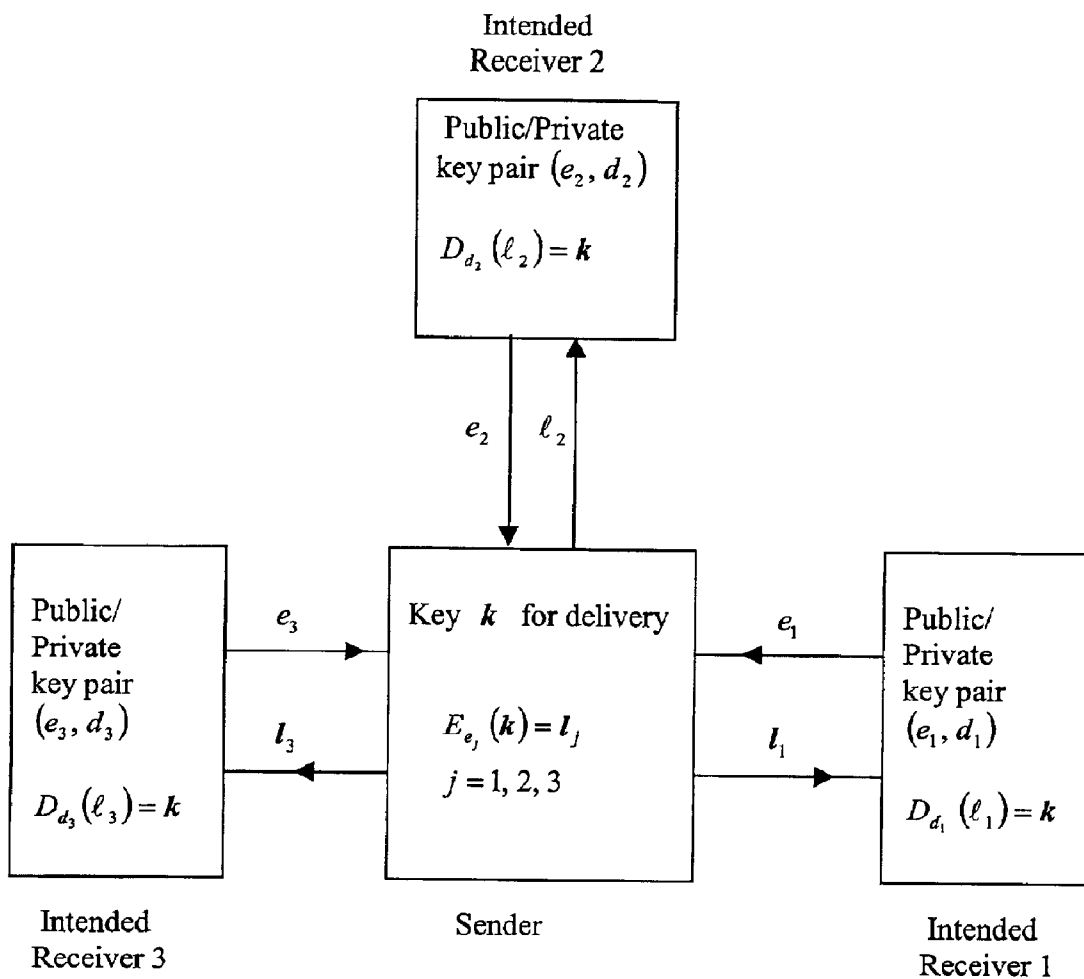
Intended Receiver 2

Public/Private key pair $(e_2, d_2)$

$D_{d_2}(\ell_2) = \boldsymbol{k}$

$e_2$

$\ell_2$

Public/ Private key pair $(e_3, d_3)$

$D_{d_3}(\ell_3) = \boldsymbol{k}$

$e_3$

$\boldsymbol{l}_3$

Key $\boldsymbol{k}$ for delivery

$E_{e_j}(\boldsymbol{k}) = \boldsymbol{l}_j$

$j = 1, 2, 3$

$e_1$

$\boldsymbol{l}_1$

Public/ Private key pair $(e_1, d_1)$

$D_{d_1}(\ell_1) = \boldsymbol{k}$

Intended Receiver 3

Sender

Intended Receiver 1